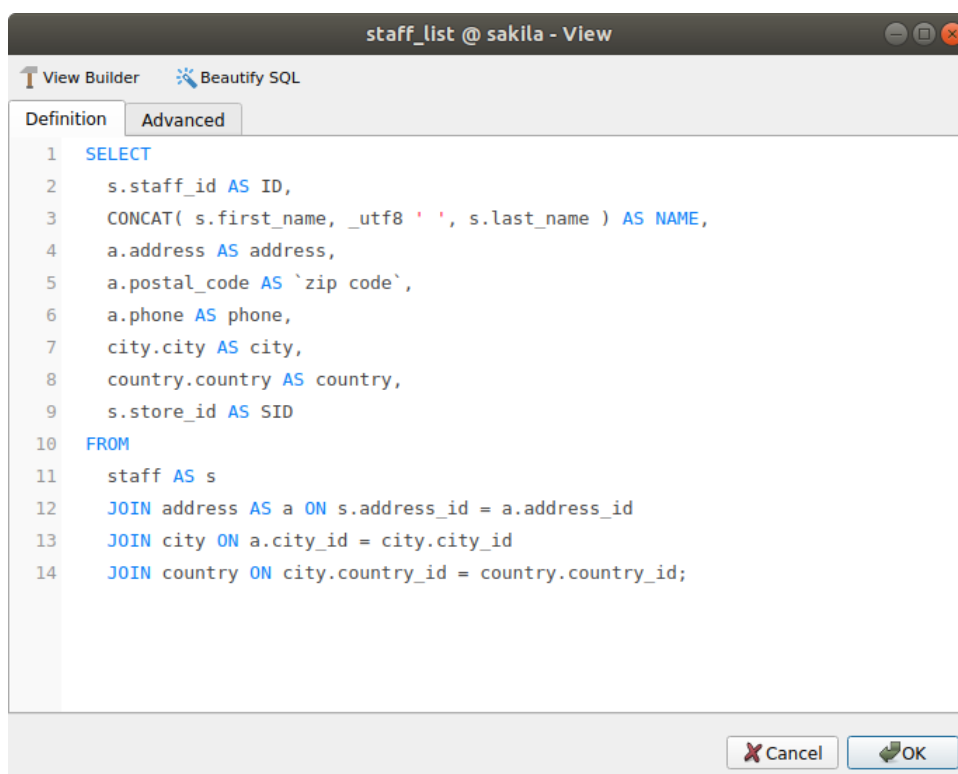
staff_list @ sakila - View

View Builder Beautify SQL

Definition Advanced

1 SELECT
2 s.staff_id AS ID,
3 CONCAT( s.first_name, _utf8 ' ', s.last_name ) AS NAME,
4 a.address AS address,
5 a.postal_code AS `zip code`,
6 a.phone AS phone,
7 city.city AS city,
8 country.country AS country,
9 s.store_id AS SID
10 FROM
11 staff AS s
12 JOIN address AS a ON s.address_id = a.address_id
13 JOIN city ON a.city_id = city.city_id
14 JOIN country ON city.country_id = country.country_id;

Cancel OK